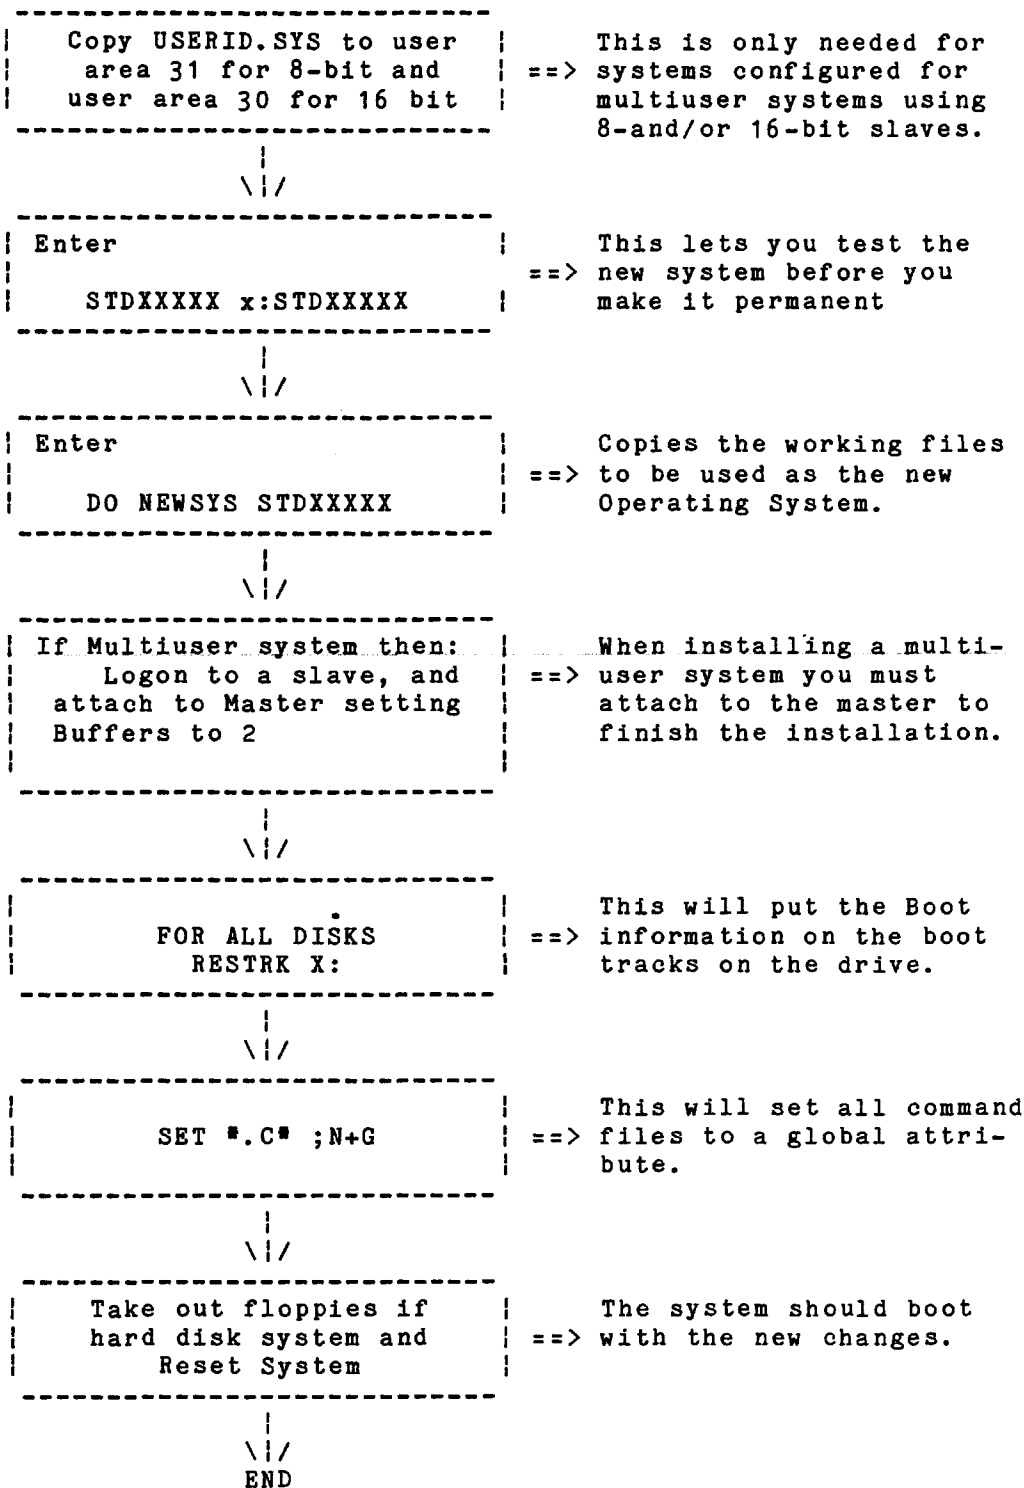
Copy USERID.SYS to user area 31 for 8-bit and user area 30 for 16 bit

==> This is only needed for systems configured for multiuser systems using 8-and/or 16-bit slaves.

Enter

STDXXXXX x:STDXXXXX

==> This lets you test the new system before you make it permanent

Enter

DO NEWSYS STDXXXXX

==> Copies the working files to be used as the new Operating System.

If Multiuser system then:
Logon to a slave, and attach to Master setting Buffers to 2

==> When installing a multiuser system you must attach to the master to finish the installation.

FOR ALL DISKS
RESTRK X:

==> This will put the Boot information on the boot tracks on the drive.

SET *.C* ;N+G

==> This will set all command files to a global attribute.

Take out floppies if hard disk system and Reset System

==> The system should boot with the new changes.

END